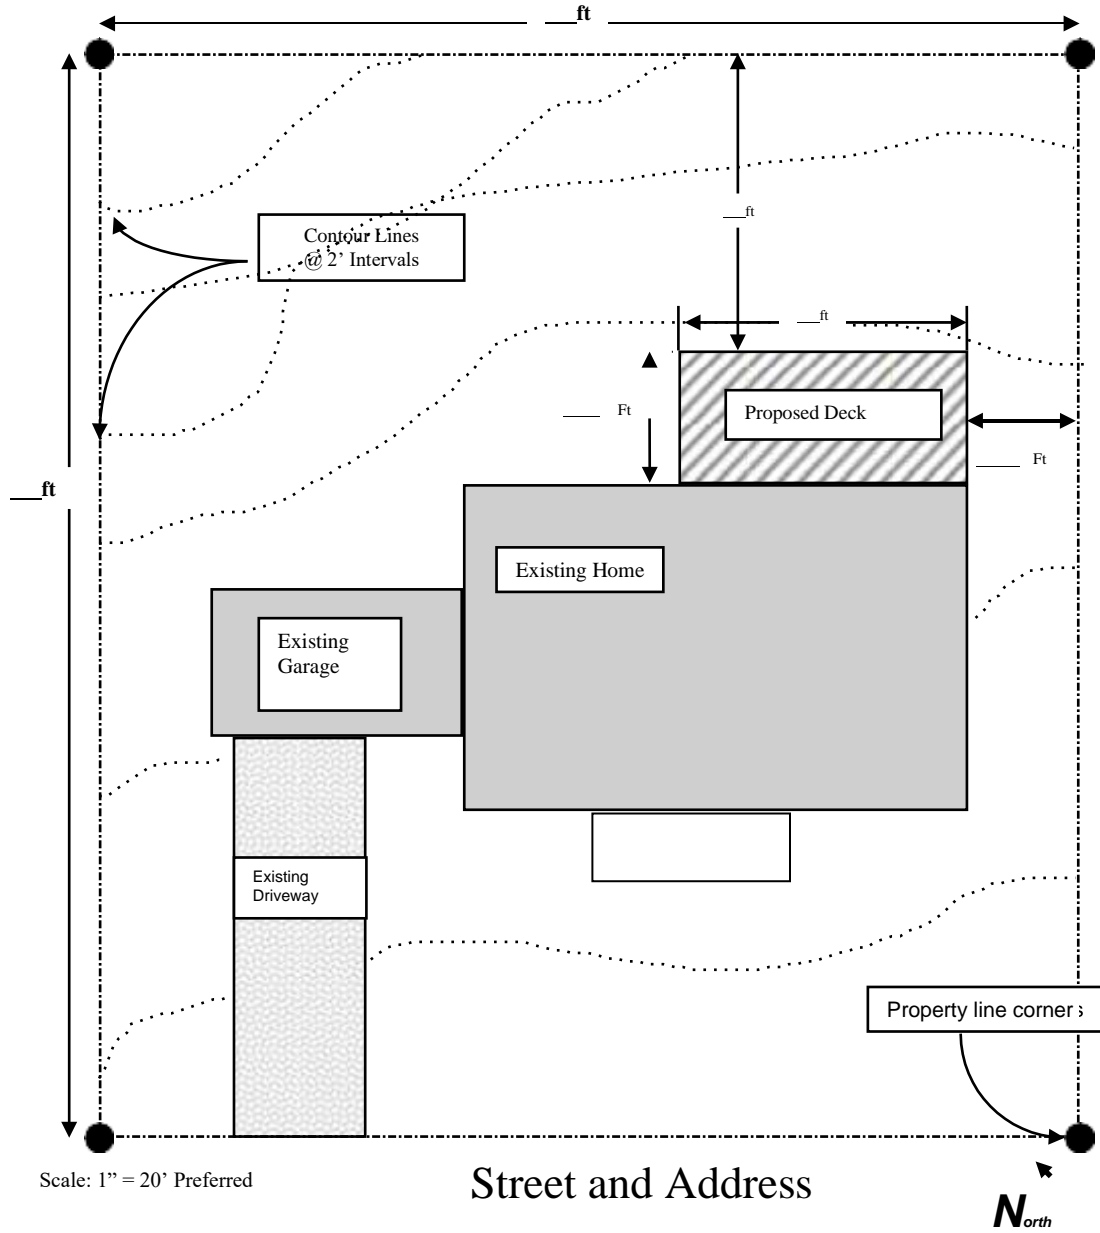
__ft

__ft

Contour Lines @ 2' Intervals

__ft

__ Ft

Proposed Deck

__ Ft

__ft

Existing Home

Existing Garage

Existing Driveway

Property line corners

Scale: 1" = 20' Preferred

Street and Address

North